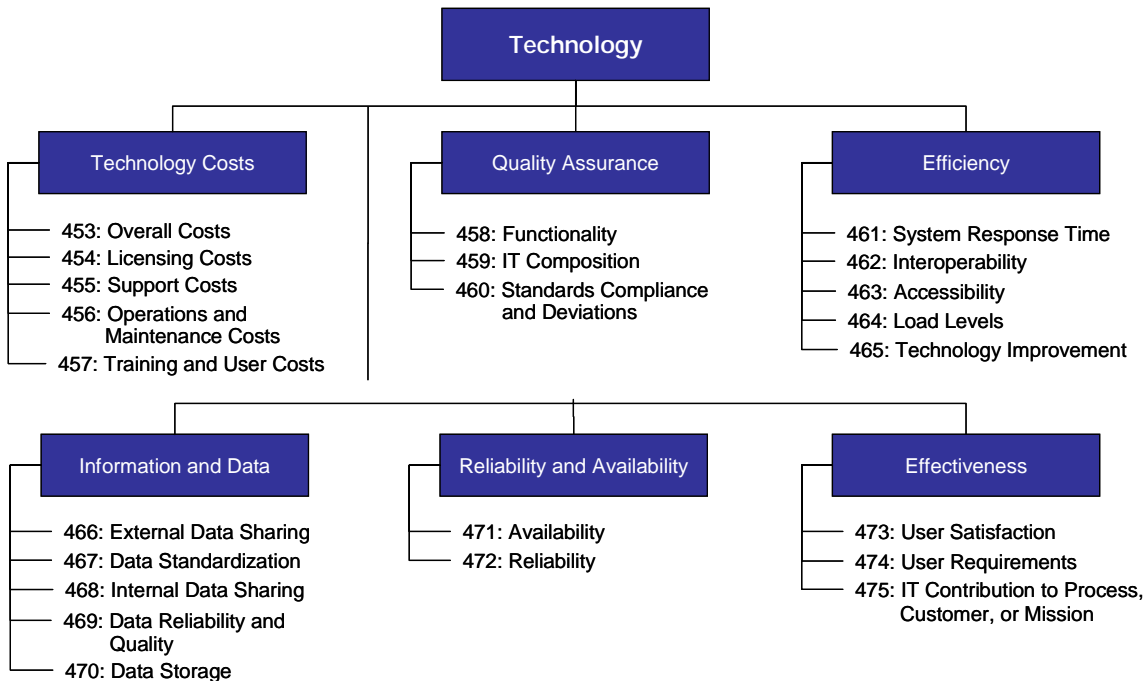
Technology

Technology Costs

453: Overall Costs
454: Licensing Costs
455: Support Costs
456: Operations and Maintenance Costs
457: Training and User Costs

Quality Assurance

458: Functionality
459: IT Composition
460: Standards Compliance and Deviations

Efficiency

461: System Response Time
462: Interoperability
463: Accessibility
464: Load Levels
465: Technology Improvement

Information and Data

466: External Data Sharing
467: Data Standardization
468: Internal Data Sharing
469: Data Reliability and Quality
470: Data Storage

Reliability and Availability

471: Availability
472: Reliability

Effectiveness

473: User Satisfaction
474: User Requirements
475: IT Contribution to Process, Customer, or Mission